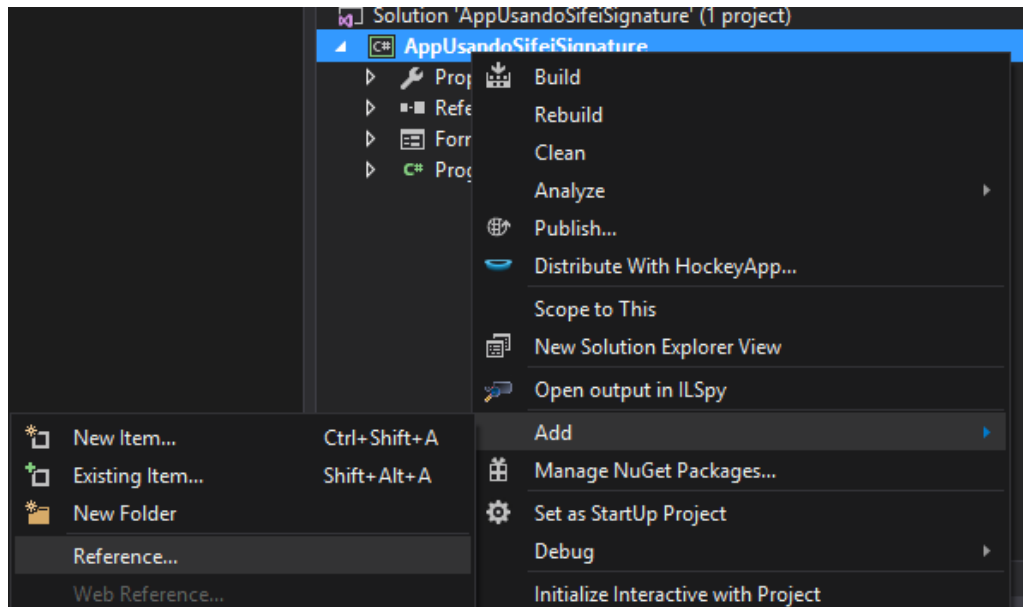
Solution 'AppUsandoSifeiSignature' (1 project)
C# AppUsandoSifeiSignature
Prop
Refe
Forr
C# Prog

Build
Rebuild
Clean
Analyze
Publish...
Distribute With HockeyApp...
Scope to This
New Solution Explorer View
Open output in ILSpy
Add
Manage NuGet Packages...
Set as StartUp Project
Debug
Initialize Interactive with Project

New Item... Ctrl+Shift+A
Existing Item... Shift+Alt+A
New Folder
Reference...
Web Reference...